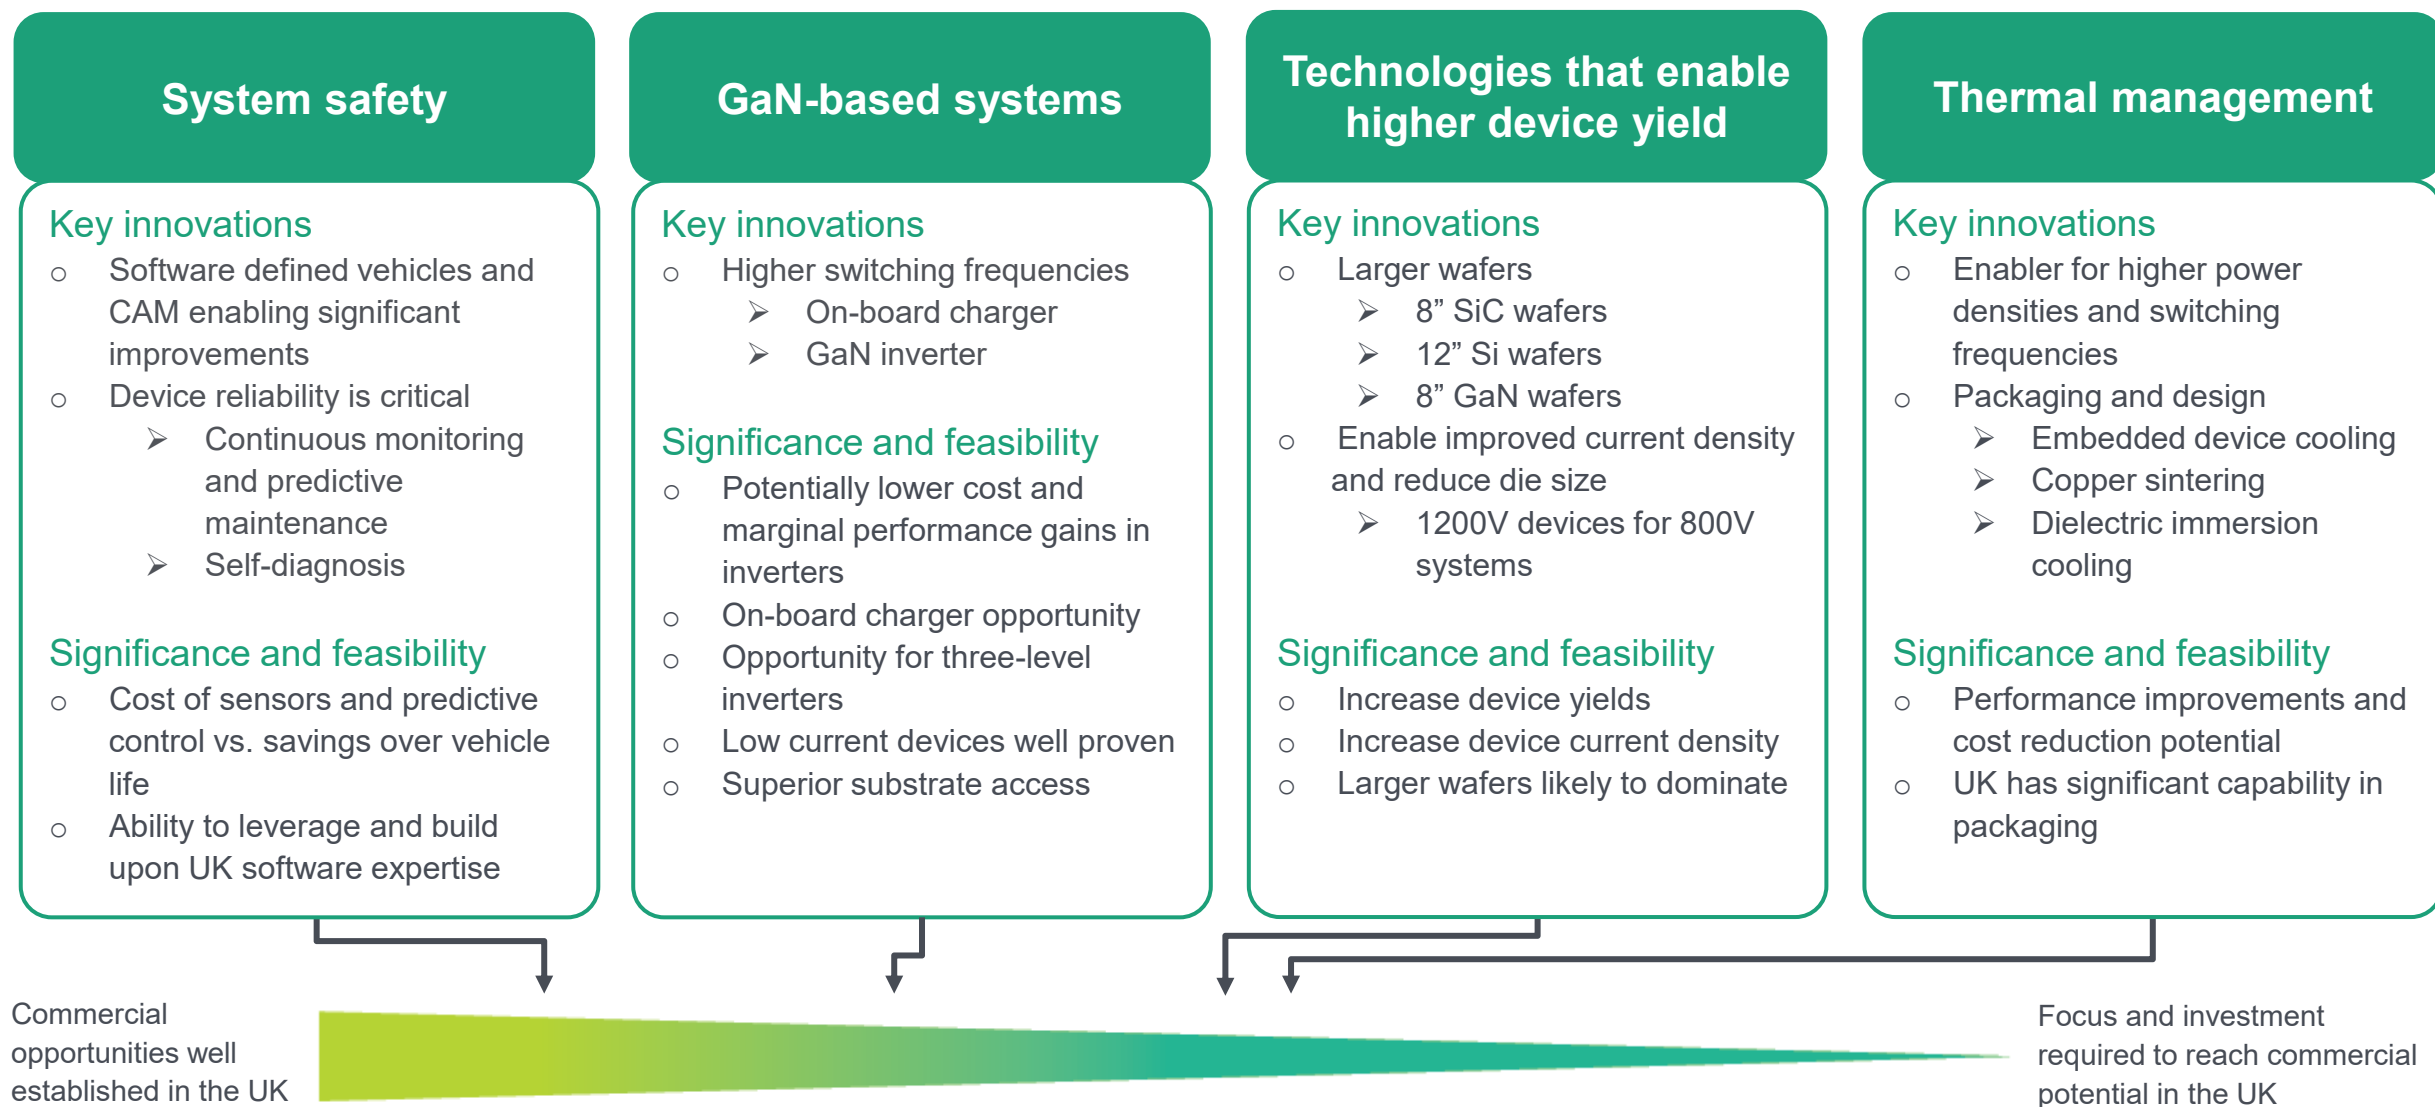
System safety

Key innovations
- Software defined vehicles and CAM enabling significant improvements
- Device reliability is critical
  - Continuous monitoring and predictive maintenance
  - Self-diagnosis

Significance and feasibility
- Cost of sensors and predictive control vs. savings over vehicle life
- Ability to leverage and build upon UK software expertise

GaN-based systems

Key innovations
- Higher switching frequencies
  - On-board charger
  - GaN inverter

Significance and feasibility
- Potentially lower cost and marginal performance gains in inverters
- On-board charger opportunity
- Opportunity for three-level inverters
- Low current devices well proven
- Superior substrate access

Technologies that enable higher device yield

Key innovations
- Larger wafers
  - 8” SiC wafers
  - 12” Si wafers
  - 8” GaN wafers
- Enable improved current density and reduce die size
  - 1200V devices for 800V systems

Significance and feasibility
- Increase device yields
- Increase device current density
- Larger wafers likely to dominate

Thermal management

Key innovations
- Enabler for higher power densities and switching frequencies
- Packaging and design
  - Embedded device cooling
  - Copper sintering
  - Dielectric immersion cooling

Significance and feasibility
- Performance improvements and cost reduction potential
- UK has significant capability in packaging

Commercial opportunities well established in the UK

Focus and investment required to reach commercial potential in the UK